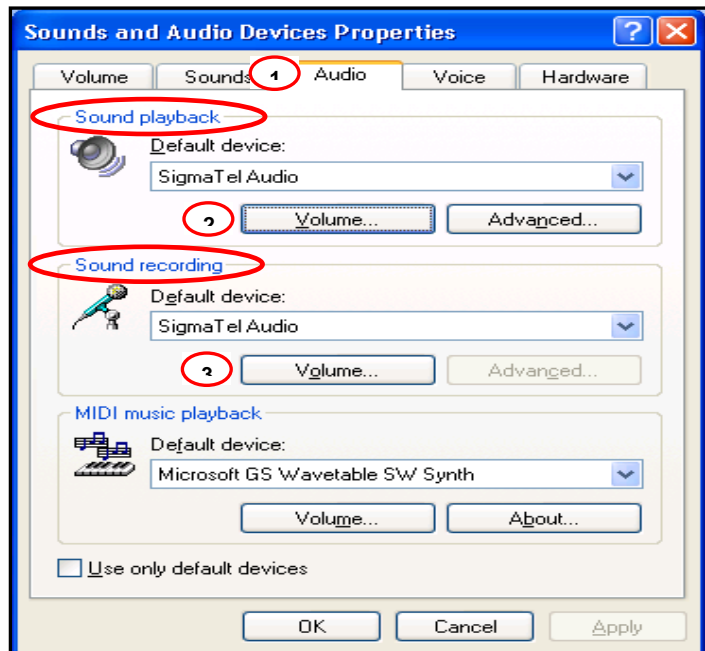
Sounds and Audio Devices Properties

Volume
Sounds
1
Audio
Voice
Hardware

Sound playback
Default device:
SigmaTel Audio
2
Volume...
Advanced...

Sound recording
Default device:
SigmaTel Audio
3
Volume...
Advanced...

MIDI music playback
Default device:
Microsoft GS Wavetable SW Synth
Volume...
About...

Use only default devices

OK
Cancel
Apply